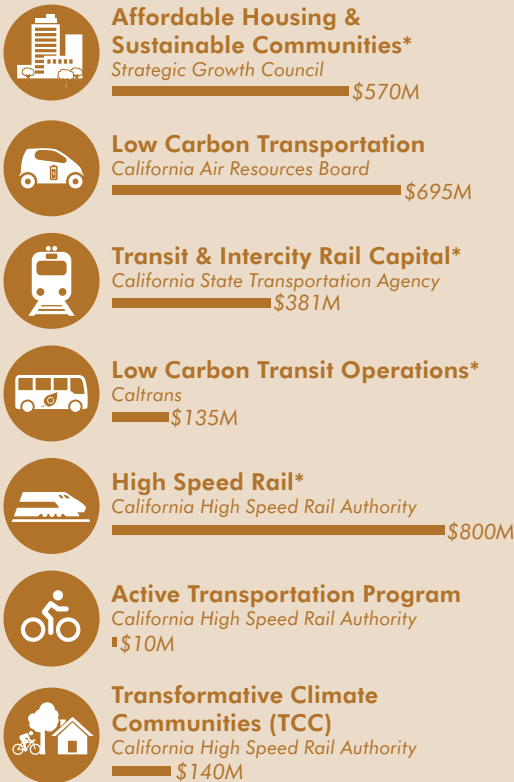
Affordable Housing & Sustainable Communities*
Strategic Growth Council
$570M

Low Carbon Transportation
California Air Resources Board
$695M

Transit & Intercity Rail Capital*
California State Transportation Agency
$381M

Low Carbon Transit Operations*
Caltrans
$135M

High Speed Rail*
California High Speed Rail Authority
$800M

Active Transportation Program
California High Speed Rail Authority
$10M

Transformative Climate Communities (TCC)
California High Speed Rail Authority
$140M